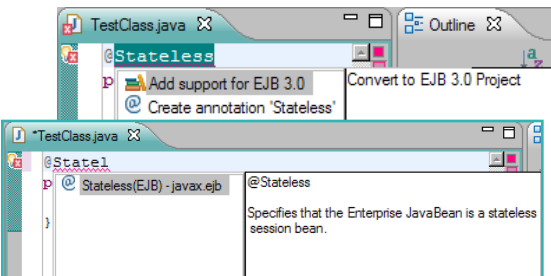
TestClass.java ☒

Outline ☒

@Stateless

p

Add support for EJB 3.0

Create annotation 'Stateless'

Convert to EJB 3.0 Project

*TestClass.java ☒

@Statel

p

Stateless(EJB) - javax.ejb

}

@Stateless

Specifies that the Enterprise JavaBean is a stateless session bean.